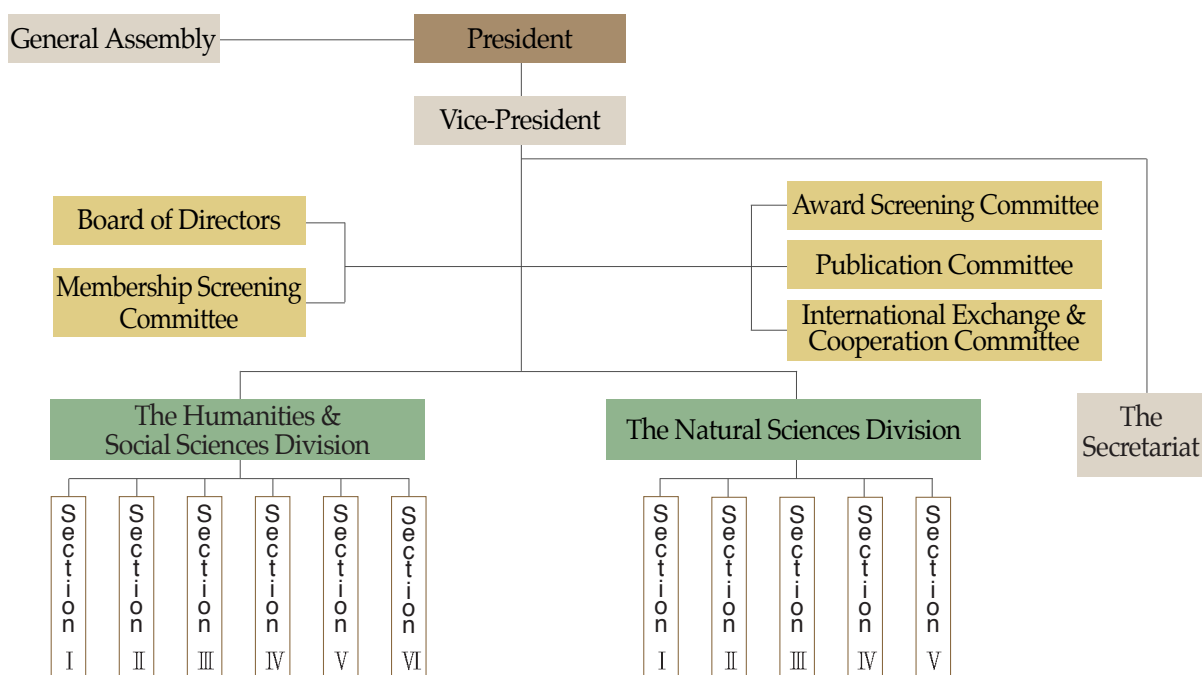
General Assembly

President

Vice-President

Board of Directors

Membership Screening Committee

Award Screening Committee

Publication Committee

International Exchange & Cooperation Committee

The Humanities & Social Sciences Division

The Natural Sciences Division

The Secretariat

Section Ⅰ

Section Ⅱ

Section Ⅲ

Section Ⅳ

Section Ⅴ

Section Ⅵ

Section Ⅰ

Section Ⅱ

Section Ⅲ

Section Ⅳ

Section Ⅴ